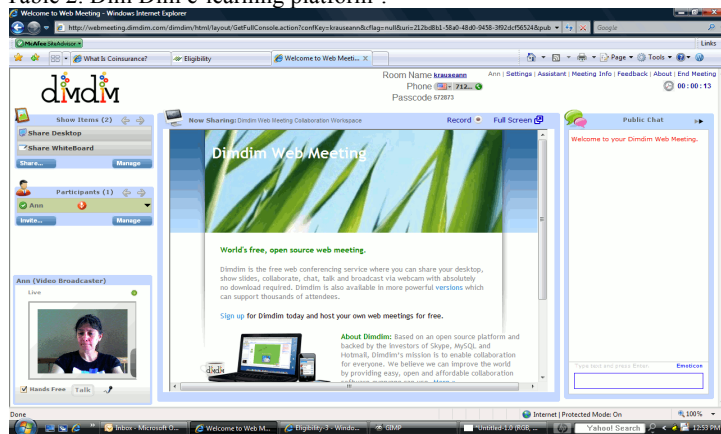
Table 2. Dim Dim e-learning platform .

Welcome to Web Meeting - Windows Internet Explorer

http://webmeeting.dimdim.com/dimdim/html/layout/GetFullConsole.action?confKey=krauseann&cflag=null&uri=212bd8b1-58a0-48d0-9458-3f82dcf56524&pub

Google

McAfee SiteAdvisor

Links

What Is Coinsurance?

Eligibility

Welcome to Web Meeti...

Page

Tools

dimdim

Room Name krausann
Phone 712...
Passcode 672873

Ann | Settings | Assistant | Meeting Info | Feedback | About | End Meeting

00:00:13

Show Items (2)

Share Desktop

Share WhiteBoard

Share...

Manage

Participants (1)

Ann

Invite...

Manage

Ann (Video Broadcaster)

Live

Hands Free

Talk

Now Sharing: Dimdim Web Meeting Collaboration Workspace

Record

Full Screen

Dimdim Web Meeting

World's free, open source web meeting.

Dimdim is the free web conferencing service where you can share your desktop, show slides, collaborate, chat, talk and broadcast via webcam with absolutely no download required. Dimdim is also available in more powerful versions which can support thousands of attendees.

Sign up for Dimdim today and host your own web meetings for free.

About Dimdim: Based on an open source platform and backed by the investors of Skype, MySQL and Hotmail, Dimdim's mission is to enable collaboration for everyone. We believe we can improve the world by providing easy, open and affordable collaboration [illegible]

Public Chat

Welcome to your Dimdim Web Meeting.

Type text and press Enter

Emoticon

Done

Internet | Protected Mode: On

100%

Inbox - Microsoft O...

Welcome to Web M...

Eligibility-3 - Windo...

GIMP

Untitled-1.0 (RGB, ...

Yahoo! Search

12:53 PM